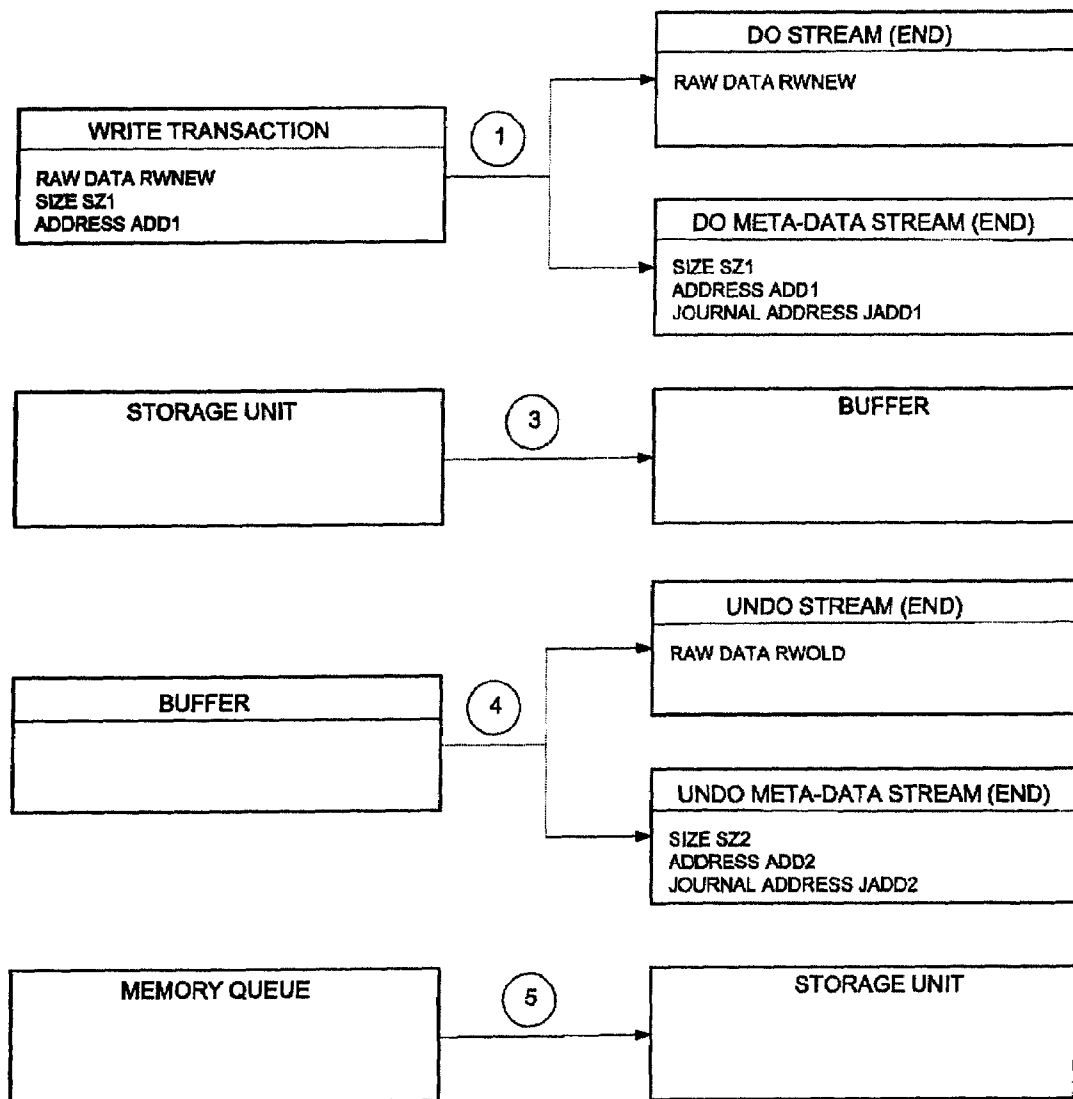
WRITE TRANSACTION
RAW DATA RWNEW
SIZE SZ1
ADDRESS ADD1

1

DO STREAM (END)
RAW DATA RWNEW

DO META-DATA STREAM (END)
SIZE SZ1
ADDRESS ADD1
JOURNAL ADDRESS JADD1

STORAGE UNIT

3

BUFFER

BUFFER

4

UNDO STREAM (END)
RAW DATA RWOLD

UNDO META-DATA STREAM (END)
SIZE SZ2
ADDRESS ADD2
JOURNAL ADDRESS JADD2

MEMORY QUEUE

5

STORAGE UNIT